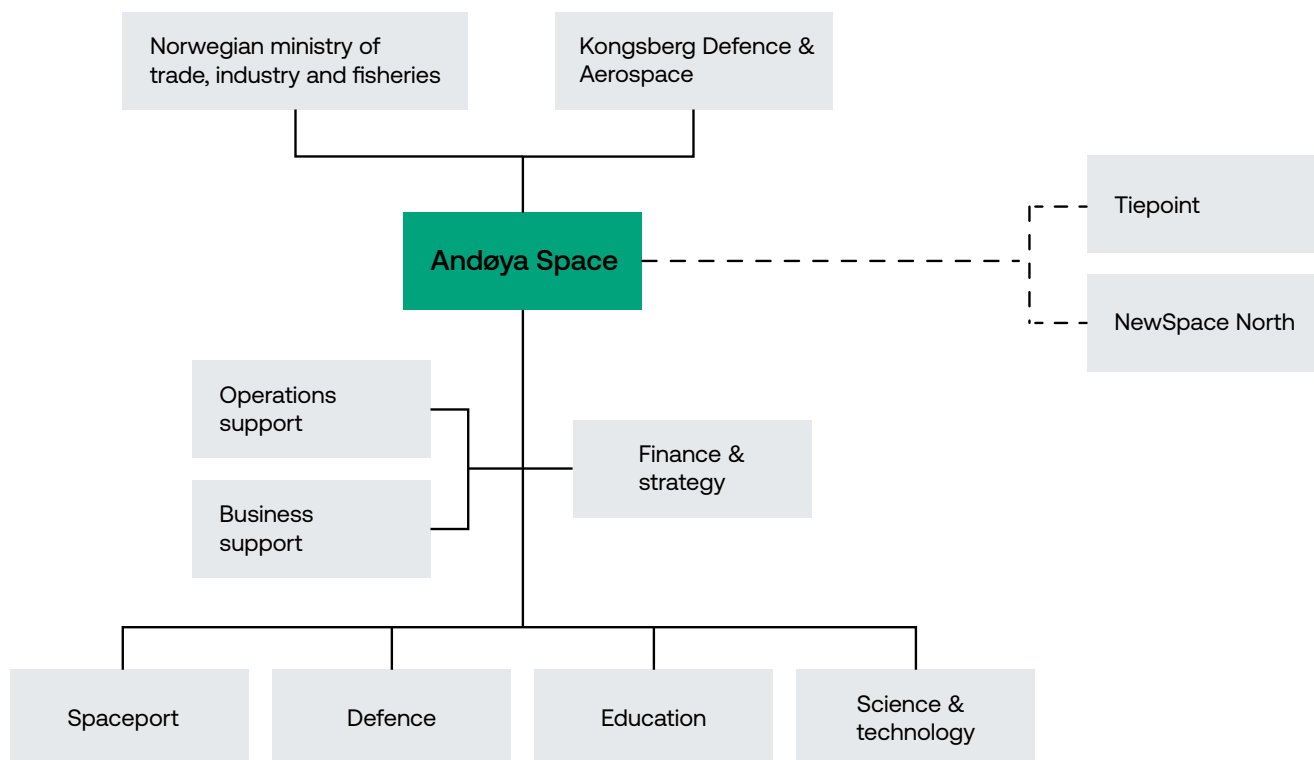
Norwegian ministry of trade, industry and fisheries

Kongsberg Defence & Aerospace

Andøya Space

Tiepoint

NewSpace North

Operations support

Business support

Finance & strategy

Spaceport

Defence

Education

Science & technology